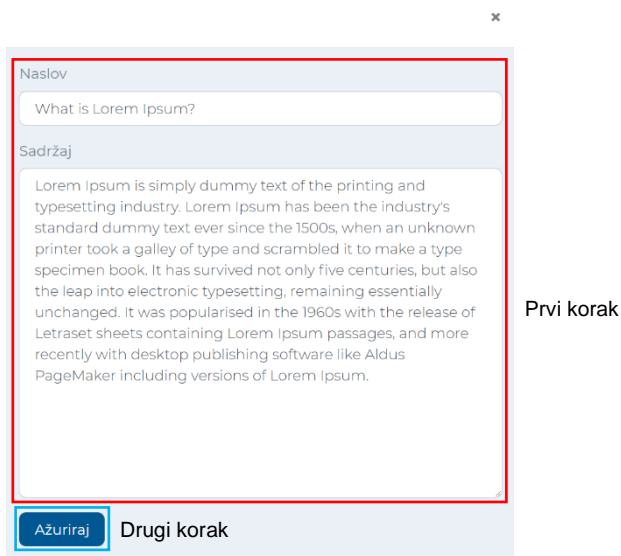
×

Naslov

What is Lorem Ipsum?

Sadržaj

Lorem Ipsum is simply dummy text of the printing and typesetting industry. Lorem Ipsum has been the industry's standard dummy text ever since the 1500s, when an unknown printer took a galley of type and scrambled it to make a type specimen book. It has survived not only five centuries, but also the leap into electronic typesetting, remaining essentially unchanged. It was popularised in the 1960s with the release of Letraset sheets containing Lorem Ipsum passages, and more recently with desktop publishing software like Aldus PageMaker including versions of Lorem Ipsum.

Prvi korak

Ažuriraj

Drugi korak